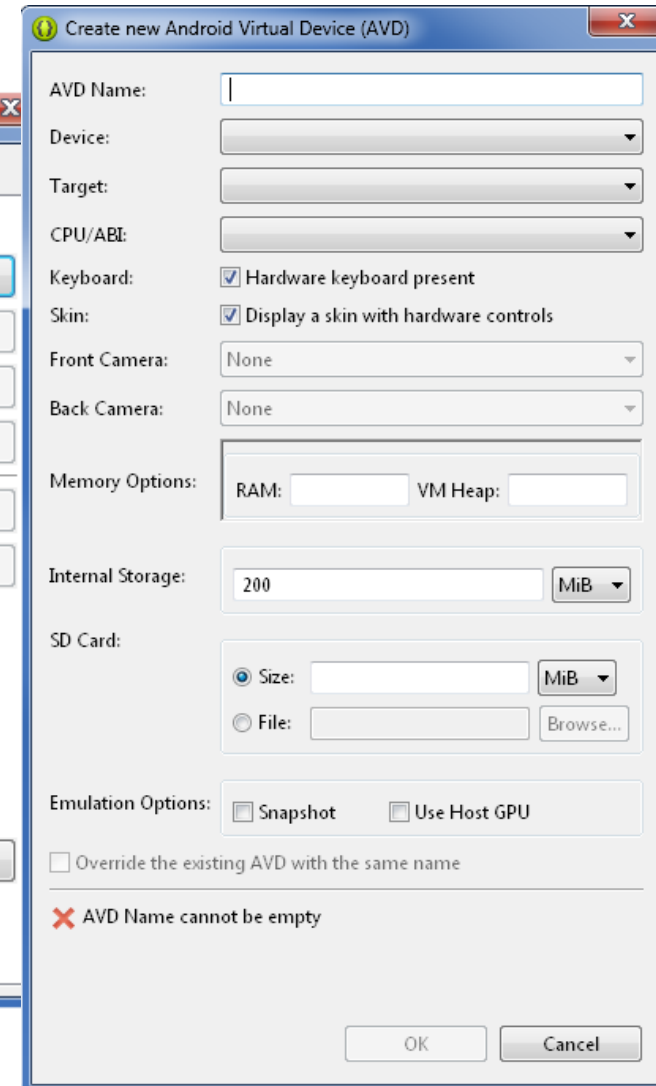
Create new Android Virtual Device (AVD)

AVD Name:

Device:

Target:

CPU/ABI:

Keyboard: Hardware keyboard present

Skin: Display a skin with hardware controls

Front Camera: None

Back Camera: None

Memory Options: RAM: VM Heap:

Internal Storage: 200 MiB

SD Card:

Size: MiB

File: Browse...

Emulation Options: Snapshot Use Host GPU

Override the existing AVD with the same name

AVD Name cannot be empty

OK Cancel